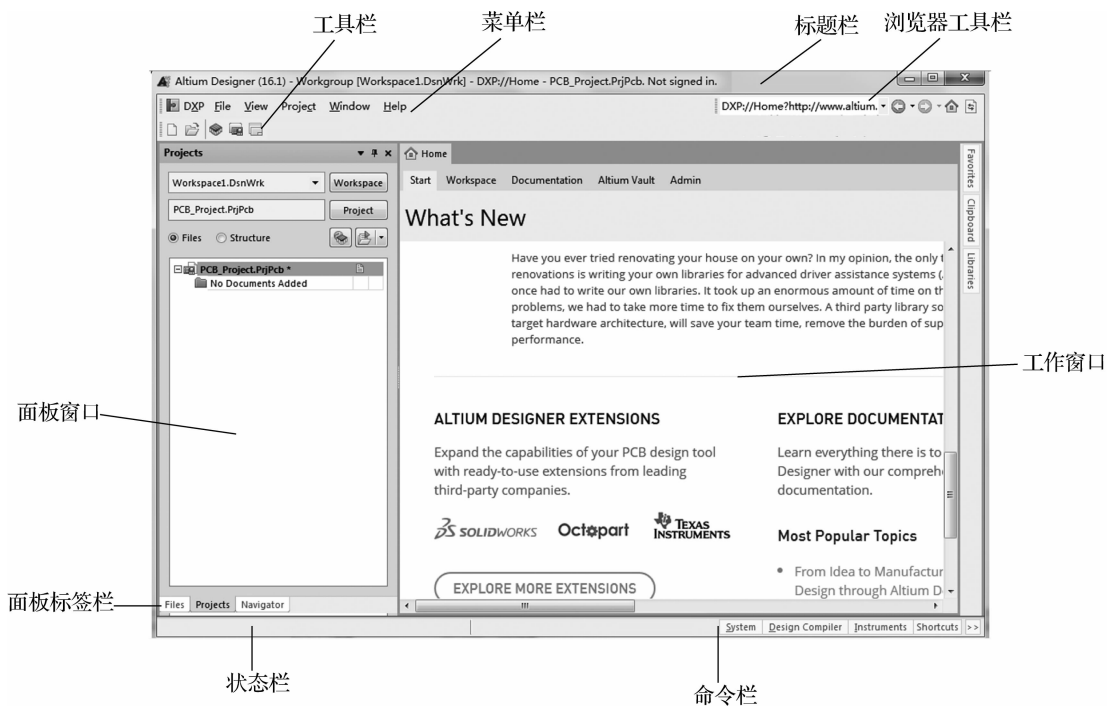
工具栏
菜单栏
标题栏
浏览器工具栏

Altium Designer (16.1) - Workgroup [Workspace1.DsnWrk] - DXP://Home - PCB_Project.PrjPcb. Not signed in.

DXP File View Project Window Help

DXP://Home?http://www.altium.

Projects

Workspace1.DsnWrk
Workspace
PCB_Project.PrjPcb
Project
Files Structure

PCB_Project.PrjPcb *
No Documents Added

Home

Start Workspace Documentation Altium Vault Admin

What's New

Have you ever tried renovating your house on your own? In my opinion, the only t renovations is writing your own libraries for advanced driver assistance systems ( once had to write our own libraries. It took up an enormous amount of time on th problems, we had to take more time to fix them ourselves. A third party library so target hardware architecture, will save your team time, remove the burden of sup performance.

ALTIUM DESIGNER EXTENSIONS

Expand the capabilities of your PCB design tool with ready-to-use extensions from leading third-party companies.

SOLIDWORKS Octopart TEXAS INSTRUMENTS

EXPLORE MORE EXTENSIONS

EXPLORE DOCUMENTAT

Learn everything there is to Designer with our comprehe documentation.

Most Popular Topics

• From Idea to Manufactur Design through Altium D

Favorites
Clipboard
Libraries

工作窗口
面板窗口
面板标签栏

Files Projects Navigator

System Design Compiler Instruments Shortcuts >>

状态栏
命令栏